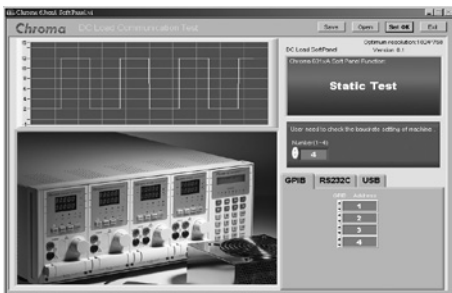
Chroma Chroma SoftPanel.vi

Chroma DC Load Communication Test

Save Open Set OK Exit

Optimum resolution:1024*768
Version: 8.1

DC Load SoftPanel

Chroma 631xA Soft Panel Function:

Static Test

User need to check the baudrate setting of machine

Number(1~4)
4

GPIB RS232C USB

GPIB Address
1
2
3
4

0
1
2
3
4
5
6
7
8
9
10
11
12